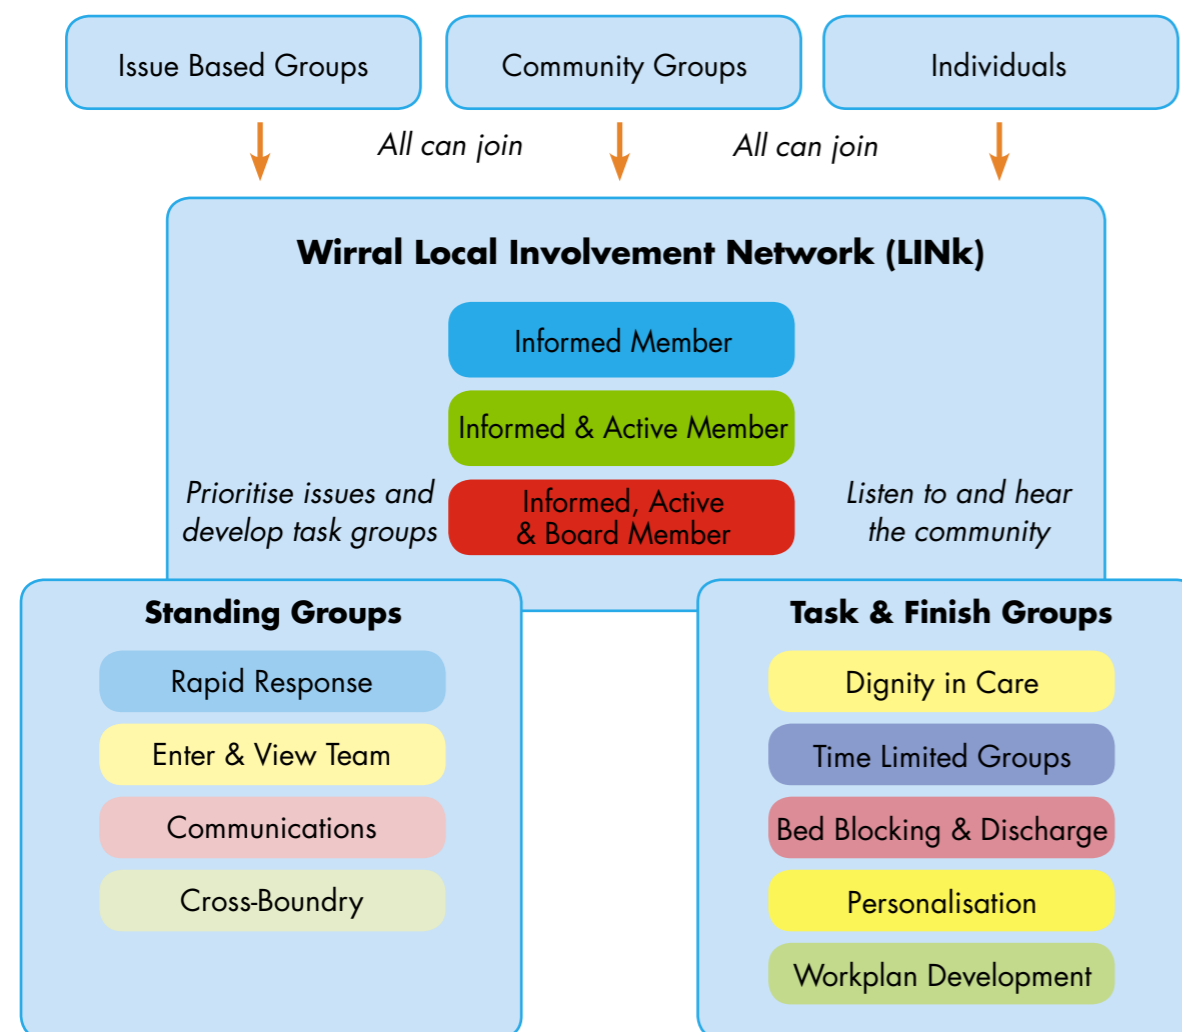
Issue Based Groups

Community Groups

Individuals

All can join

All can join

Wirral Local Involvement Network (LINk)

Informed Member

Informed & Active Member

Prioritise issues and develop task groups

Informed, Active & Board Member

Listen to and hear the community

Standing Groups

Rapid Response

Enter & View Team

Communications

Cross-Boundry

Task & Finish Groups

Dignity in Care

Time Limited Groups

Bed Blocking & Discharge

Personalisation

Workplan Development